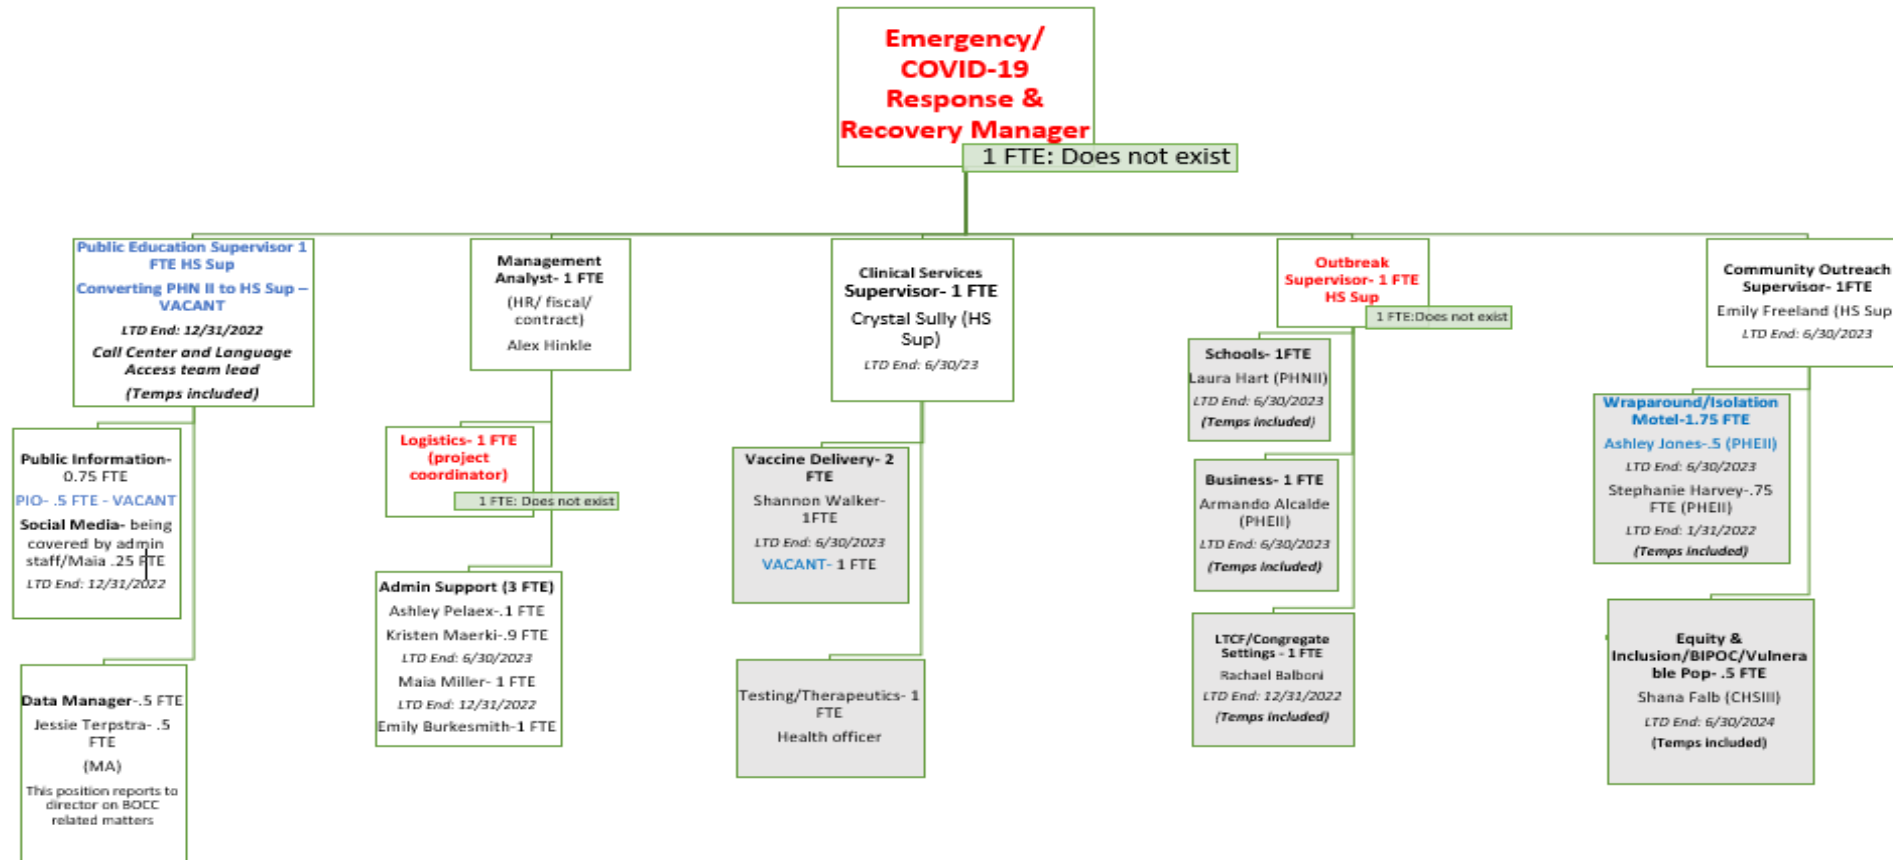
Emergency/ COVID-19 Response & Recovery Manager

1 FTE: Does not exist

Public Education Supervisor 1 FTE HS Sup

Converting PHN II to HS Sup – VACANT

LTD End: 12/31/2022

Call Center and Language Access team lead

(Temps included)

Public Information- 0.75 FTE

PIO- .5 FTE - VACANT

Social Media- being covered by admin staff/Maia .25 FTE

LTD End: 12/31/2022

Data Manager-.5 FTE

Jessie Terpstra- .5 FTE

(MA)

This position reports to director on BOCC related matters

Management Analyst- 1 FTE

(HR/ fiscal/ contract)

Alex Hinkle

Logistics- 1 FTE (project coordinator)

1 FTE: Does not exist

Admin Support (3 FTE)

Ashley Pelaex-.1 FTE

Kristen Maerki-.9 FTE

LTD End: 6/30/2023

Maia Miller- 1 FTE

LTD End: 12/31/2022

Emily Burkesmith-1 FTE

Clinical Services Supervisor- 1 FTE

Crystal Sully (HS Sup)

LTD End: 6/30/23

Vaccine Delivery- 2 FTE

Shannon Walker- 1FTE

LTD End: 6/30/2023

VACANT- 1 FTE

Testing/Therapeutics- 1 FTE

Health officer

Outbreak Supervisor- 1 FTE HS Sup

1 FTE:Does not exist

Schools- 1FTE

Laura Hart (PHNII)

LTD End: 6/30/2023

(Temps included)

Business- 1 FTE

Armando Alcalde (PHEII)

LTD End: 6/30/2023

(Temps included)

LTCF/Congregate Settings - 1 FTE

Rachael Balboni

LTD End: 12/31/2022

(Temps included)

Community Outreach Supervisor- 1FTE

Emily Freeland (HS Sup

LTD End: 6/30/2023

Wraparound/Isolation Motel-1.75 FTE

Ashley Jones-.5 (PHEII)

LTD End: 6/30/2023

Stephanie Harvey-.75 FTE (PHEII)

LTD End: 1/31/2022

(Temps included)

Equity & Inclusion/BIPOC/Vulnerable Pop- .5 FTE

Shana Falb (CHSIII)

LTD End: 6/30/2024

(Temps included)